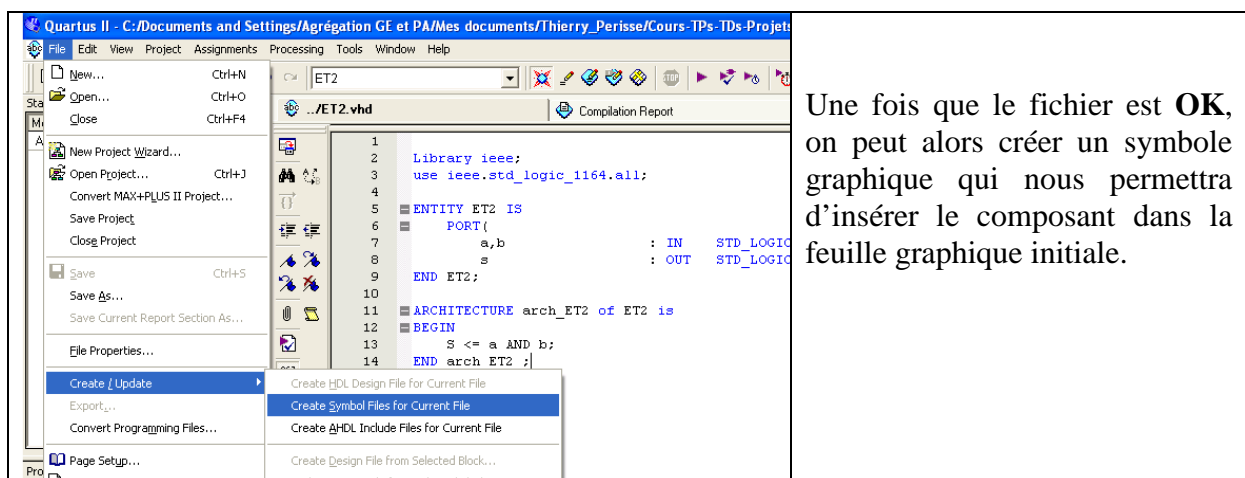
Quartus II - C:/Documents and Settings/Agrégation GE et PA/Mes documents/Thierry_Perisse/Cours-TPs-TDs-Projets

File Edit View Project Assignments Processing Tools Window Help

New... Ctrl+N
Open... Ctrl+O
Close Ctrl+F4
New Project Wizard...
Open Project... Ctrl+J
Convert MAX+PLUS II Project...
Save Project
Close Project
Save Ctrl+S
Save As...
Save Current Report Section As...
File Properties...
Create / Update
Export...
Convert Programming Files...
Page Setup...

Create HDL Design File for Current File
Create Symbol Files for Current File
Create AHDL Include Files for Current File
Create Design File from Selected Block...

ET2

.../ET2.vhd

Compilation Report

1
2 Library ieee;
3 use ieee.std_logic_1164.all;
4
5 ENTITY ET2 IS
6 PORT(
7 a,b : IN STD_LOGIC
8 s : OUT STD_LOGIC
9 END ET2;
10
11 ARCHITECTURE arch_ET2 of ET2 is
12 BEGIN
13 S <= a AND b;
14 END arch ET2 ;

Une fois que le fichier est **OK**, on peut alors créer un symbole graphique qui nous permettra d'insérer le composant dans la feuille graphique initiale.